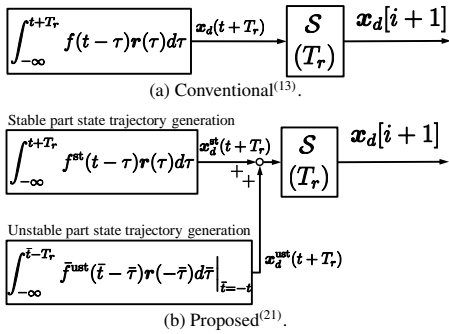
$\int_{-\infty}^{t+T_r} f(t-\tau)\boldsymbol{r}(\tau)d\tau$ $\boldsymbol{x}_d(t+T_r)$ $\mathcal{S}$ $(T_r)$ $\boldsymbol{x}_d[i+1]$

(a) Conventional$^{(13)}$.

Stable part state trajectory generation

$\int_{-\infty}^{t+T_r} f^{\mathrm{st}}(t-\tau)\boldsymbol{r}(\tau)d\tau$ $\boldsymbol{x}_d^{\mathrm{st}}(t+T_r)$ $+$ $+$ $\mathcal{S}$ $(T_r)$ $\boldsymbol{x}_d[i+1]$

Unstable part state trajectory generation

$\int_{-\infty}^{\bar{t}-T_r} \bar{f}^{\mathrm{ust}}(\bar{t}-\bar{\tau})\boldsymbol{r}(-\bar{\tau})d\bar{\tau}\Big|_{\bar{t}=-t}$ $\boldsymbol{x}_d^{\mathrm{ust}}(t+T_r)$

(b) Proposed$^{(21)}$.